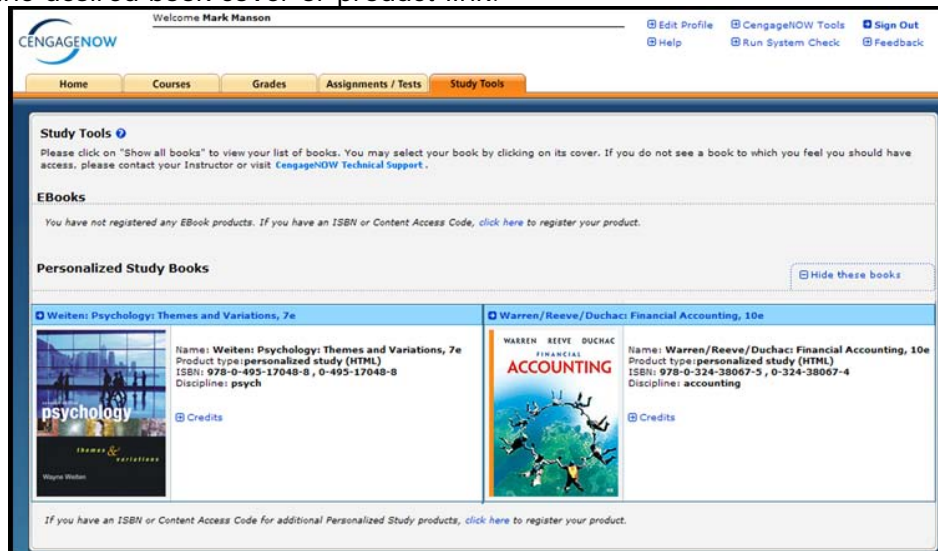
the desired book cover or product link.

CENGAGENOW

Welcome Mark Manson

Edit Profile
Help
CengageNOW Tools
Run System Check
Sign Out
Feedback

Home | Courses | Grades | Assignments / Tests | Study Tools

Study Tools

Please click on "Show all books" to view your list of books. You may select your book by clicking on its cover. If you do not see a book to which you feel you should have access, please contact your Instructor or visit CengageNOW Technical Support .

EBooks

You have not registered any EBook products. If you have an ISBN or Content Access Code, click here to register your product.

Personalized Study Books

Hide these books

Weiten: Psychology: Themes and Variations, 7e

psychology
themes & variations
Wayne Weiten

Name: Weiten: Psychology: Themes and Variations, 7e
Product type:personalized study (HTML)
ISBN: 978-0-495-17048-8 , 0-495-17048-8
Discipline: psych

Credits

Warren/Reeve/Duchac: Financial Accounting, 10e

WARREN REEVE DUCHAC
FINANCIAL
ACCOUNTING

Name: Warren/Reeve/Duchac: Financial Accounting, 10e
Product type:personalized study (HTML)
ISBN: 978-0-324-38067-5 , 0-324-38067-4
Discipline: accounting

Credits

If you have an ISBN or Content Access Code for additional Personalized Study products, click here to register your product.